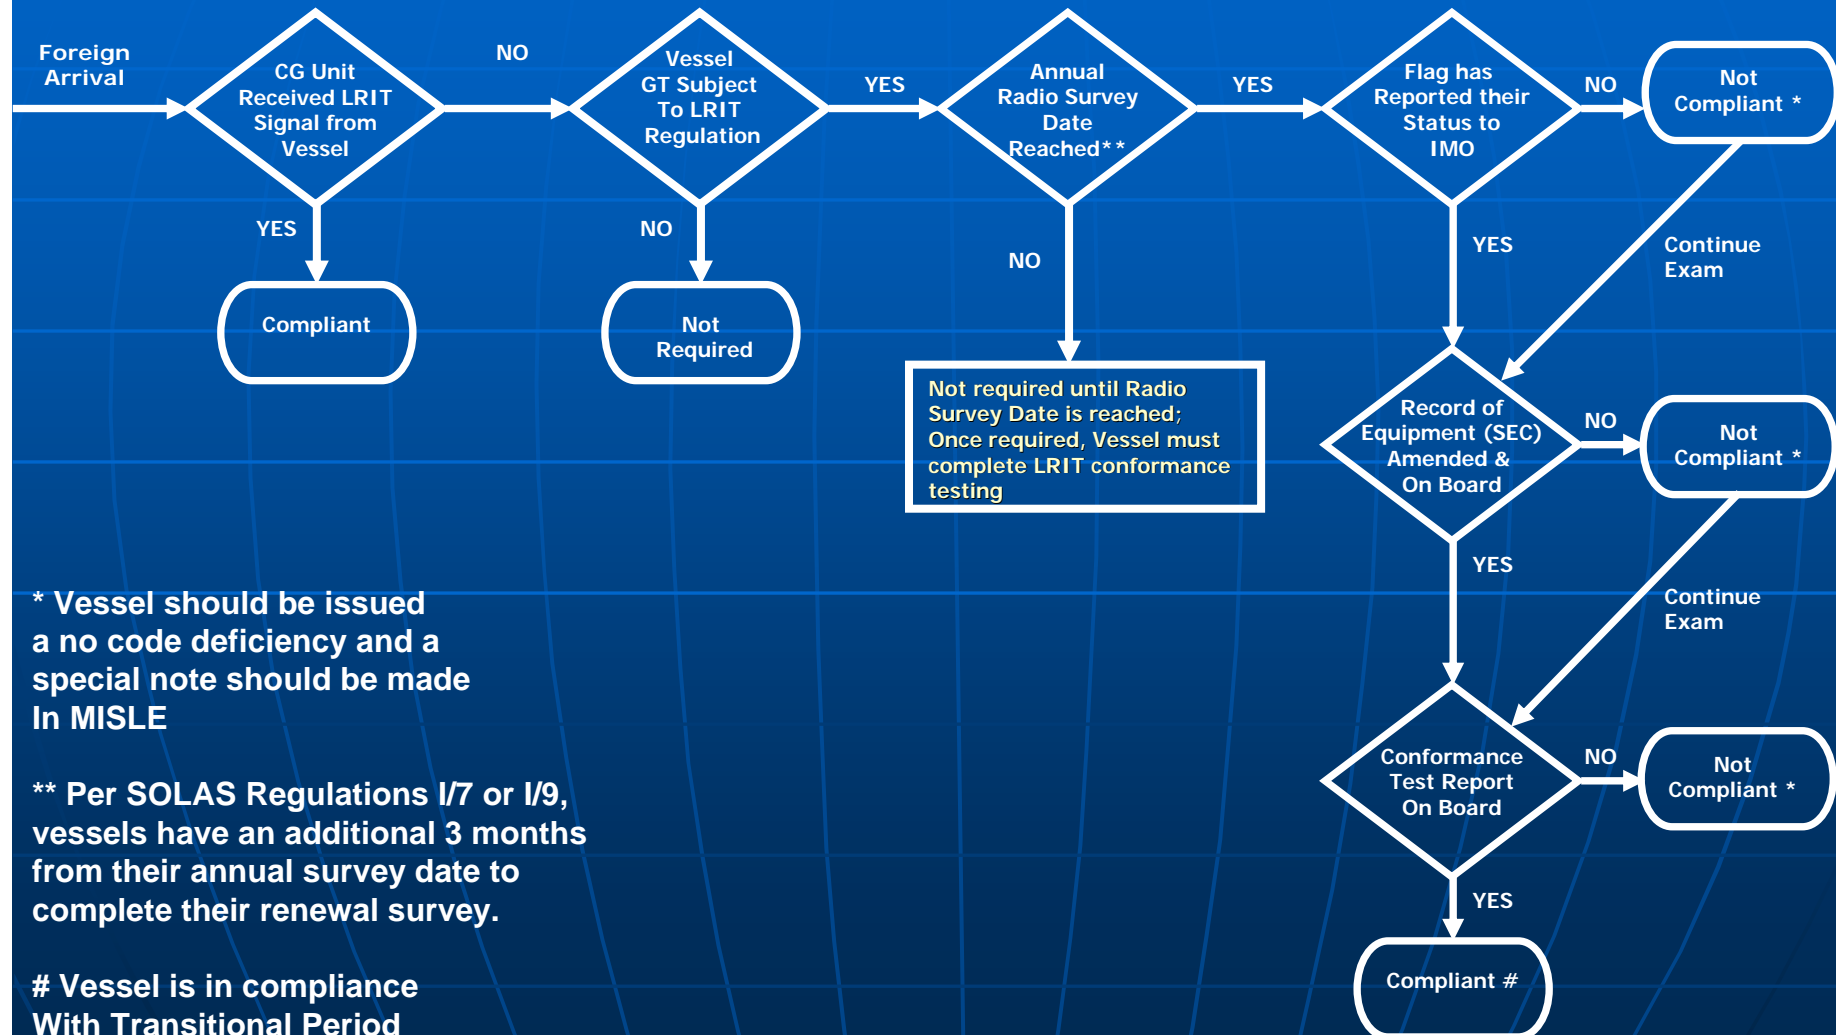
Foreign Arrival

CG Unit Received LRIT Signal from Vessel

NO

Vessel GT Subject To LRIT Regulation

YES

Annual Radio Survey Date Reached**

YES

Flag has Reported their Status to IMO

NO

Not Compliant *

YES

Compliant

NO

Not Required

NO

Not required until Radio Survey Date is reached; Once required, Vessel must complete LRIT conformance testing

YES

Continue Exam

Record of Equipment (SEC) Amended & On Board

NO

Not Compliant *

YES

Continue Exam

Conformance Test Report On Board

NO

Not Compliant *

YES

Compliant #

* Vessel should be issued a no code deficiency and a special note should be made In MISLE

** Per SOLAS Regulations I/7 or I/9, vessels have an additional 3 months from their annual survey date to complete their renewal survey.

# Vessel is in compliance With Transitional Period